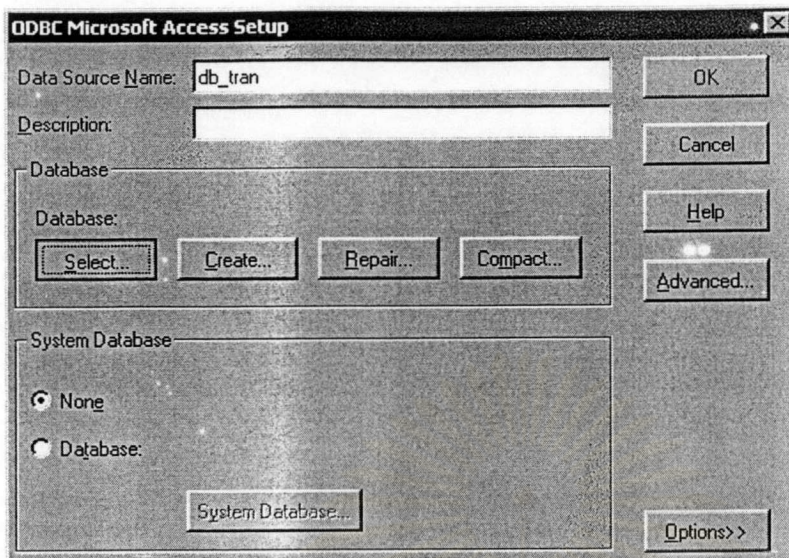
ODBC Microsoft Access Setup

Data Source Name: db_tran

Description:

OK

Cancel

Help

Advanced...

Database

Database:

Select...

Create...

Repair...

Compact...

System Database

None

Database:

System Database...

Options>>